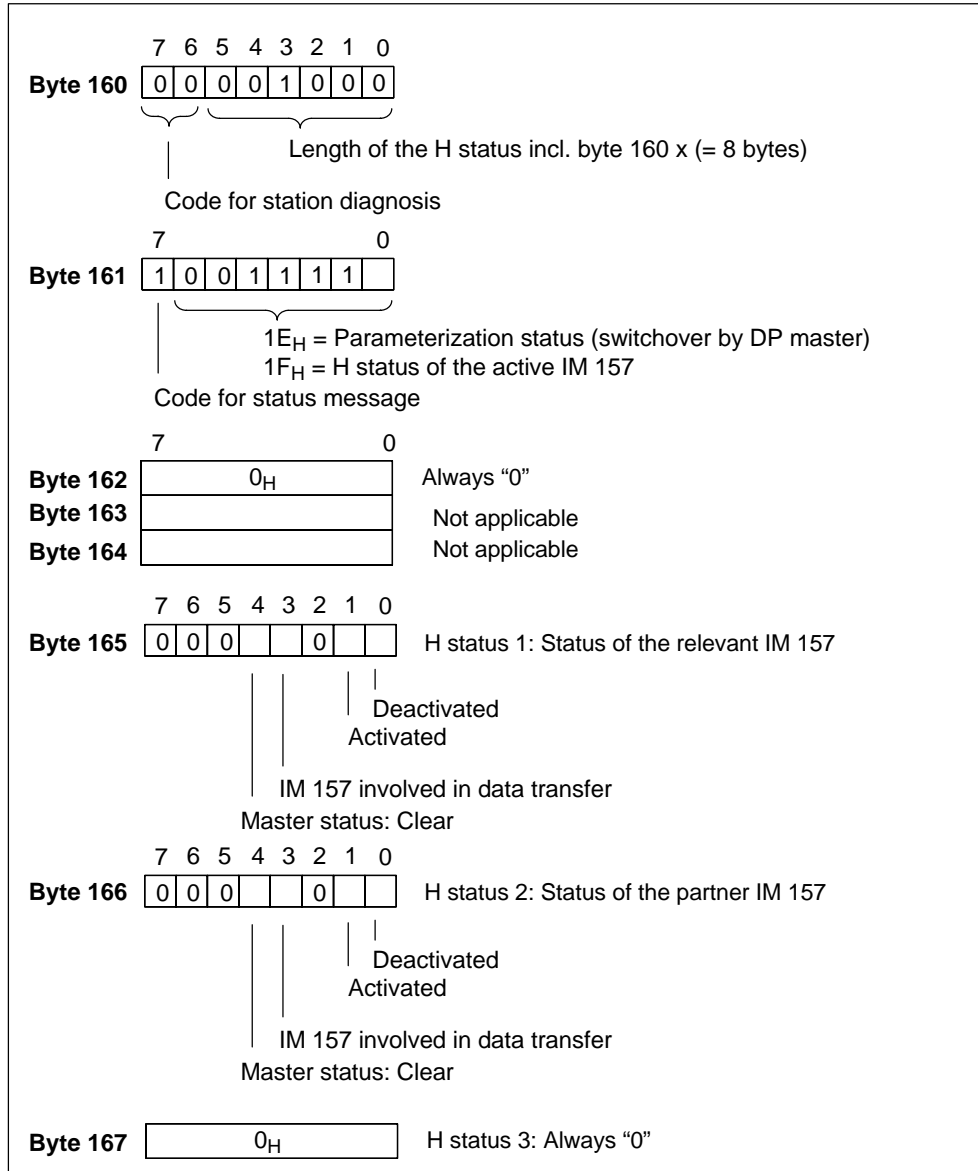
7 6 5 4 3 2 1 0

**Byte 160** 0 0 0 0 1 0 0 0

Length of the H status incl. byte 160 x (= 8 bytes)

Code for station diagnosis

7 0

**Byte 161** 1 0 0 1 1 1 1

$1E_H$ = Parameterization status (switchover by DP master)
$1F_H$ = H status of the active IM 157

Code for status message

7 0

**Byte 162** $0_H$ Always “0”

**Byte 163** Not applicable

**Byte 164** Not applicable

7 6 5 4 3 2 1 0

**Byte 165** 0 0 0 0 H status 1: Status of the relevant IM 157

Deactivated

Activated

IM 157 involved in data transfer

Master status: Clear

7 6 5 4 3 2 1 0

**Byte 166** 0 0 0 0 H status 2: Status of the partner IM 157

Deactivated

Activated

IM 157 involved in data transfer

Master status: Clear

**Byte 167** $0_H$ H status 3: Always “0”